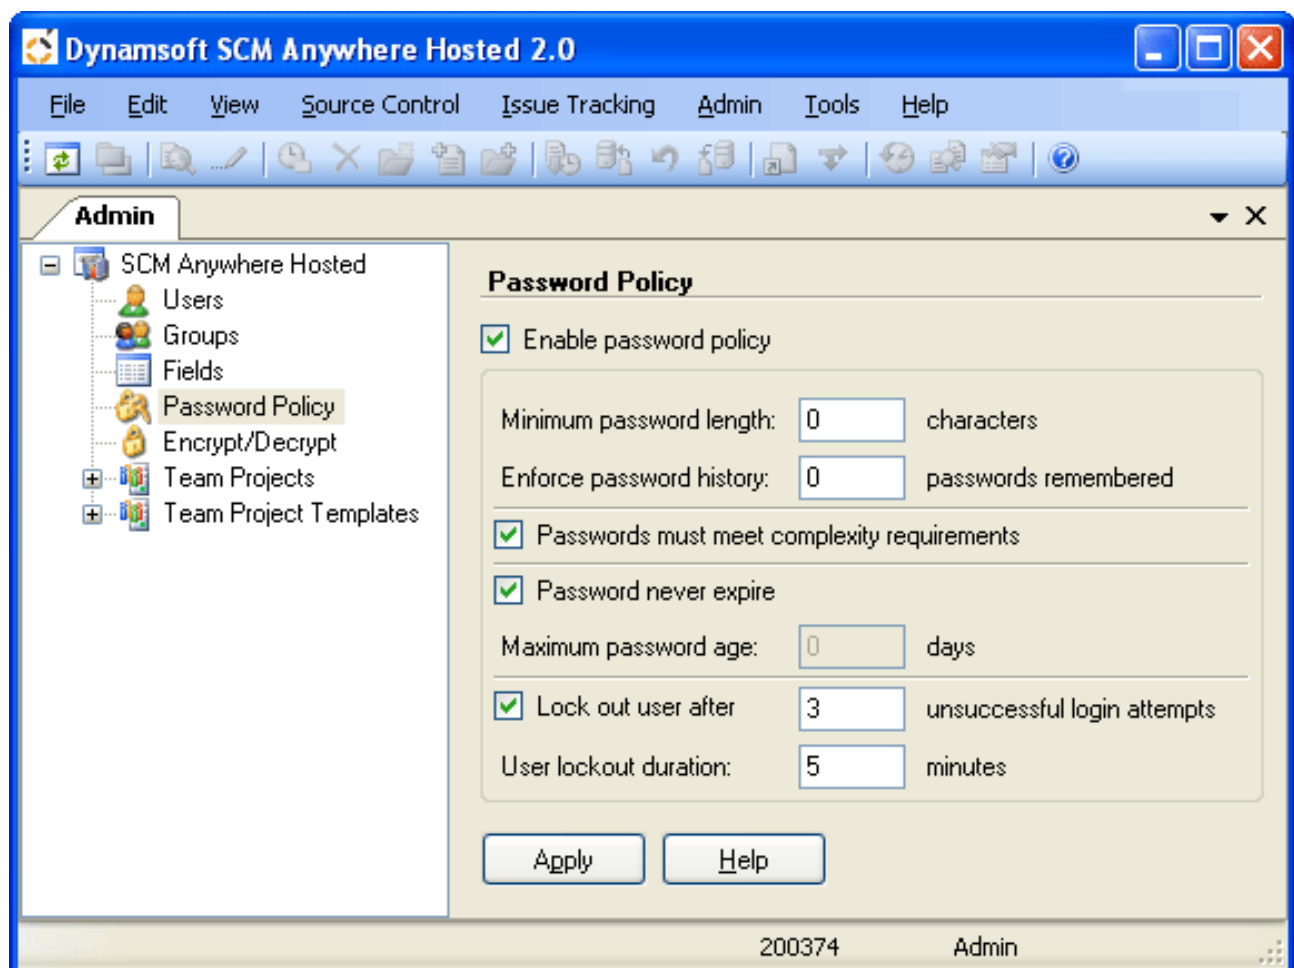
Dynamsoft SCM Anywhere Hosted 2.0

File Edit View Source Control Issue Tracking Admin Tools Help

Admin

SCM Anywhere Hosted
Users
Groups
Fields
Password Policy
Encrypt/Decrypt
Team Projects
Team Project Templates

Password Policy

Enable password policy

Minimum password length: 0 characters

Enforce password history: 0 passwords remembered

Passwords must meet complexity requirements

Password never expire

Maximum password age: 0 days

Lock out user after 3 unsuccessful login attempts

User lockout duration: 5 minutes

Apply Help

200374 Admin